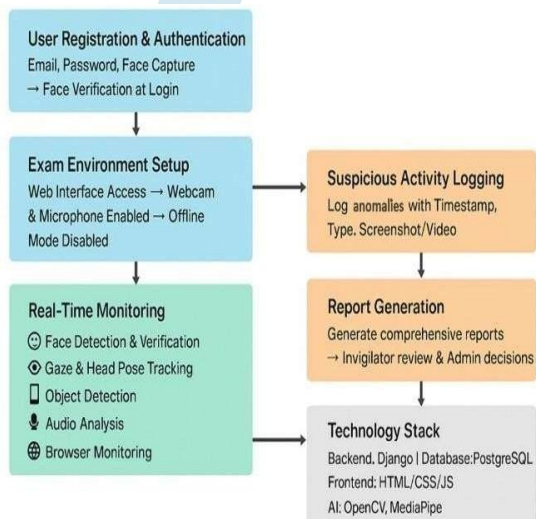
User Registration & Authentication
Email, Password, Face Capture
→ Face Verification at Login

Exam Environment Setup
Web Interface Access → Webcam & Microphone Enabled → Offline Mode Disabled

Real-Time Monitoring
Face Detection & Verification
Gaze & Head Pose Tracking
Object Detection
Audio Analysis
Browser Monitoring

Suspicious Activity Logging
Log anomalies with Timestamp, Type. Screenshot/Video

Report Generation
Generate comprehensive reports
→ Invigilator review & Admin decisions

Technology Stack
Backend. Django | Database:PostgreSQL
Frontend: HTML/CSS/JS
AI: OpenCV, MediaPipe